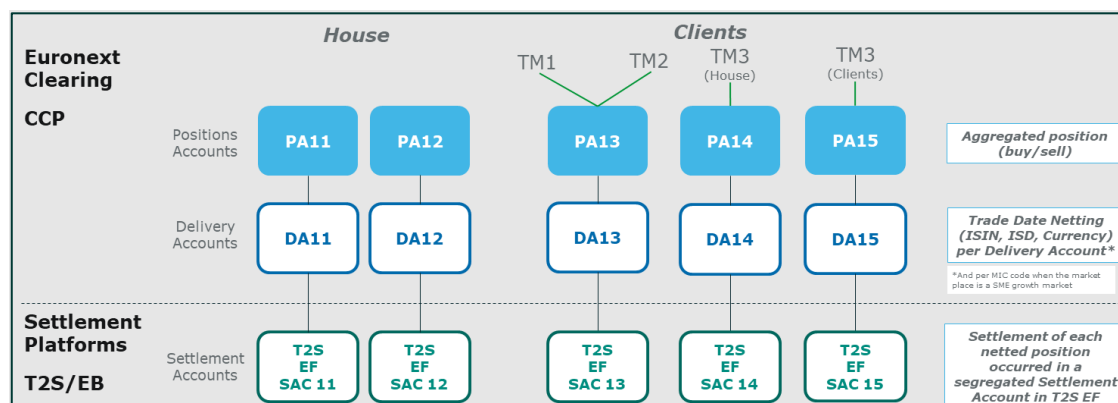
House

Clients

Euronext Clearing

CCP

TM1 TM2 TM3 (House) TM3 (Clients)

Positions Accounts

PA11 PA12 PA13 PA14 PA15

Aggregated position (buy/sell)

Delivery Accounts

DA11 DA12 DA13 DA14 DA15

Trade Date Netting (ISIN, ISD, Currency) per Delivery Account*

*And per MIC code when the market place is a SME growth market

Settlement Platforms

T2S/EB

Settlement Accounts

T2S EF SAC 11

T2S EF SAC 12

T2S EF SAC 13

T2S EF SAC 14

T2S EF SAC 15

Settlement of each netted position occurred in a segregated Settlement Account in T2S EF